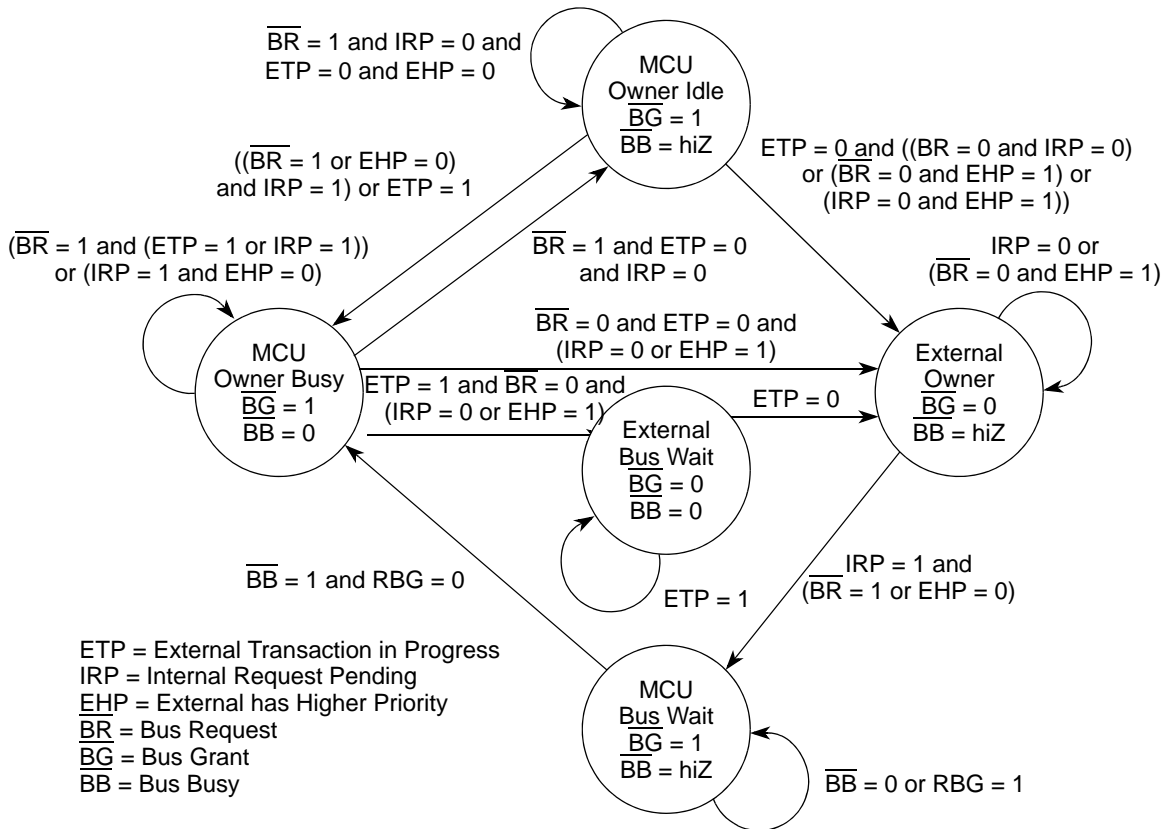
$\overline{BR}$ = 1 and IRP = 0 and ETP = 0 and EHP = 0

MCU Owner Idle $\overline{BG}$ = 1 $\overline{BB}$ = hiZ

((\overline{BR} = 1 or EHP = 0) and IRP = 1) or ETP = 1

ETP = 0 and (($\overline{BR}$ = 0 and IRP = 0) or ($\overline{BR}$ = 0 and EHP = 1) or (IRP = 0 and EHP = 1))

($\overline{BR}$ = 1 and (ETP = 1 or IRP = 1)) or (IRP = 1 and EHP = 0)

$\overline{BR}$ = 1 and ETP = 0 and IRP = 0

IRP = 0 or ($\overline{BR}$ = 0 and EHP = 1)

$\overline{BR}$ = 0 and ETP = 0 and (IRP = 0 or EHP = 1)

MCU Owner Busy $\overline{BG}$ = 1 $\overline{BB}$ = 0

ETP = 1 and $\overline{BR}$ = 0 and (IRP = 0 or EHP = 1)

ETP = 0

External Owner $\overline{BG}$ = 0 $\overline{BB}$ = hiZ

External Bus Wait $\overline{BG}$ = 0 $\overline{BB}$ = 0

$\overline{BB}$ = 1 and RBG = 0

ETP = 1

IRP = 1 and ($\overline{BR}$ = 1 or EHP = 0)

ETP = External Transaction in Progress
IRP = Internal Request Pending
EHP = External has Higher Priority
$\overline{BR}$ = Bus Request
$\overline{BG}$ = Bus Grant
$\overline{BB}$ = Bus Busy

MCU Bus Wait $\overline{BG}$ = 1 $\overline{BB}$ = hiZ

$\overline{BB}$ = 0 or RBG = 1